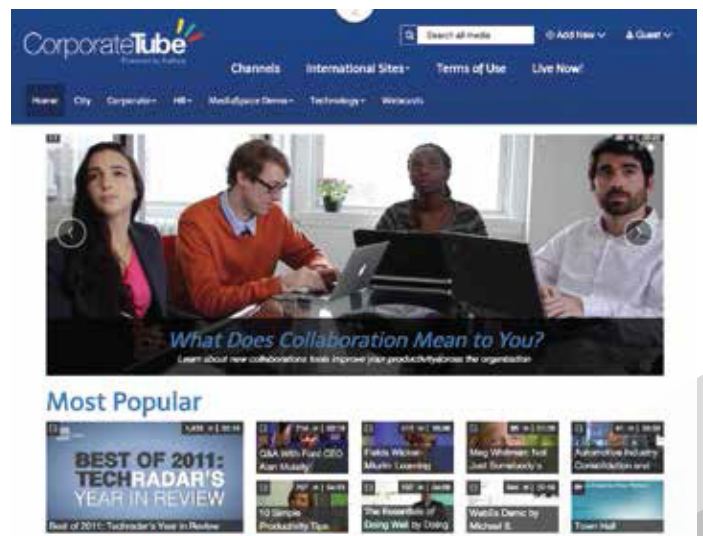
CorporateTube
Powered by Kaltura

Search all media
Add New
Guest

Channels
International Sites
Terms of Use
Live Now!

Home
City
Corporate
HR
MediaSpace Demo
Technology
Webcasts

What Does Collaboration Mean to You?
Learn about new collaborations tools improve your productivity across the organization

Most Popular

BEST OF 2011: TECHRADAR'S YEAR IN REVIEW
Best of 2011: Techradar's Year in Review

Q&A With Ford CEO Alan Mulally
Fields Wicker-Miurin: Learning
Meg Whitman: Not Just Somebody's
Automotive Industry Consolidation and
10 Simple Productivity Tips
The Essentials of Doing Well by Doing
Webfix Demo by Michael E.
Town Hall